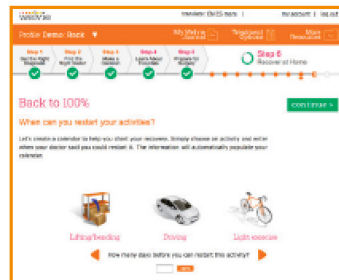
WebMD

Profile Demo: Back

Step 1 | Step 2 | Step 3 | Step 4 | Step 5 | Step 6 Recover at Home

Back to 100%

continue >

When can you restart your activities?

Let's create a calendar to help you start your recovery. Simply choose an activity and enter when your doctor said you could restart it. The information will automatically populate your calendar.

Lifting/bending

Driving

Light exercise

How many days before you can restart this activity?